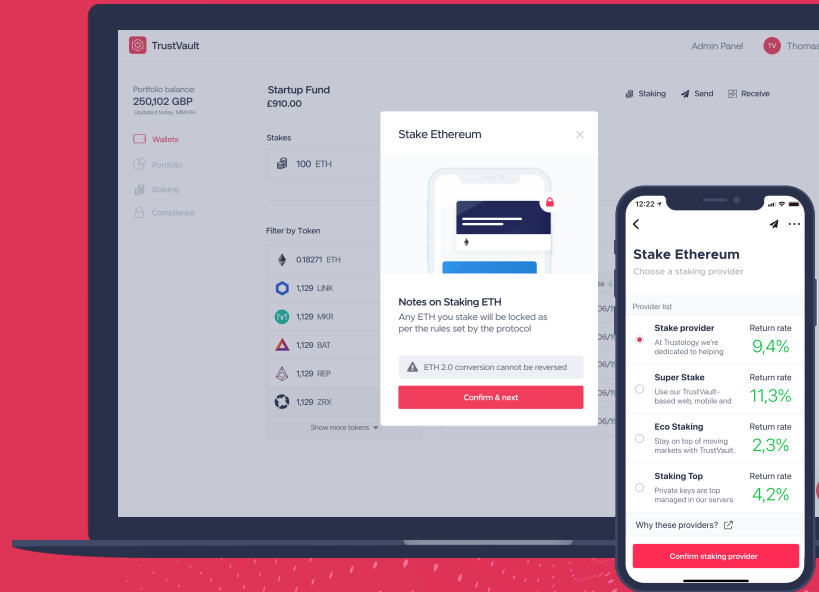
TrustVault

Admin Panel TV Thomas

Portfolio balance:
250,102 GBP
Updated today, MMHH

Wallets
Portfolio
Staking
Compliance

Startup Fund
£910.00

Staking Send Receive

Stakes

100 ETH

Filter by Token

0.18271 ETH
1,129 LINK
1,129 MKR
1,129 BAT
1,129 REP
1,129 ZRX

Show more tokens

Stake Ethereum

Notes on Staking ETH
Any ETH you stake will be locked as per the rules set by the protocol

ETH 2.0 conversion cannot be reversed

Confirm & next

12:22

Stake Ethereum
Choose a staking provider

Provider list

Stake provider
At Trustology we're dedicated to helping
Return rate
9,4%

Super Stake
Use our TrustVault-based web, mobile and
Return rate
11,3%

Eco Staking
Stay on top of moving markets with TrustVault.
Return rate
2,3%

Staking Top
Private keys are top managed in our servers
Return rate
4,2%

Why these providers?

Confirm staking provider